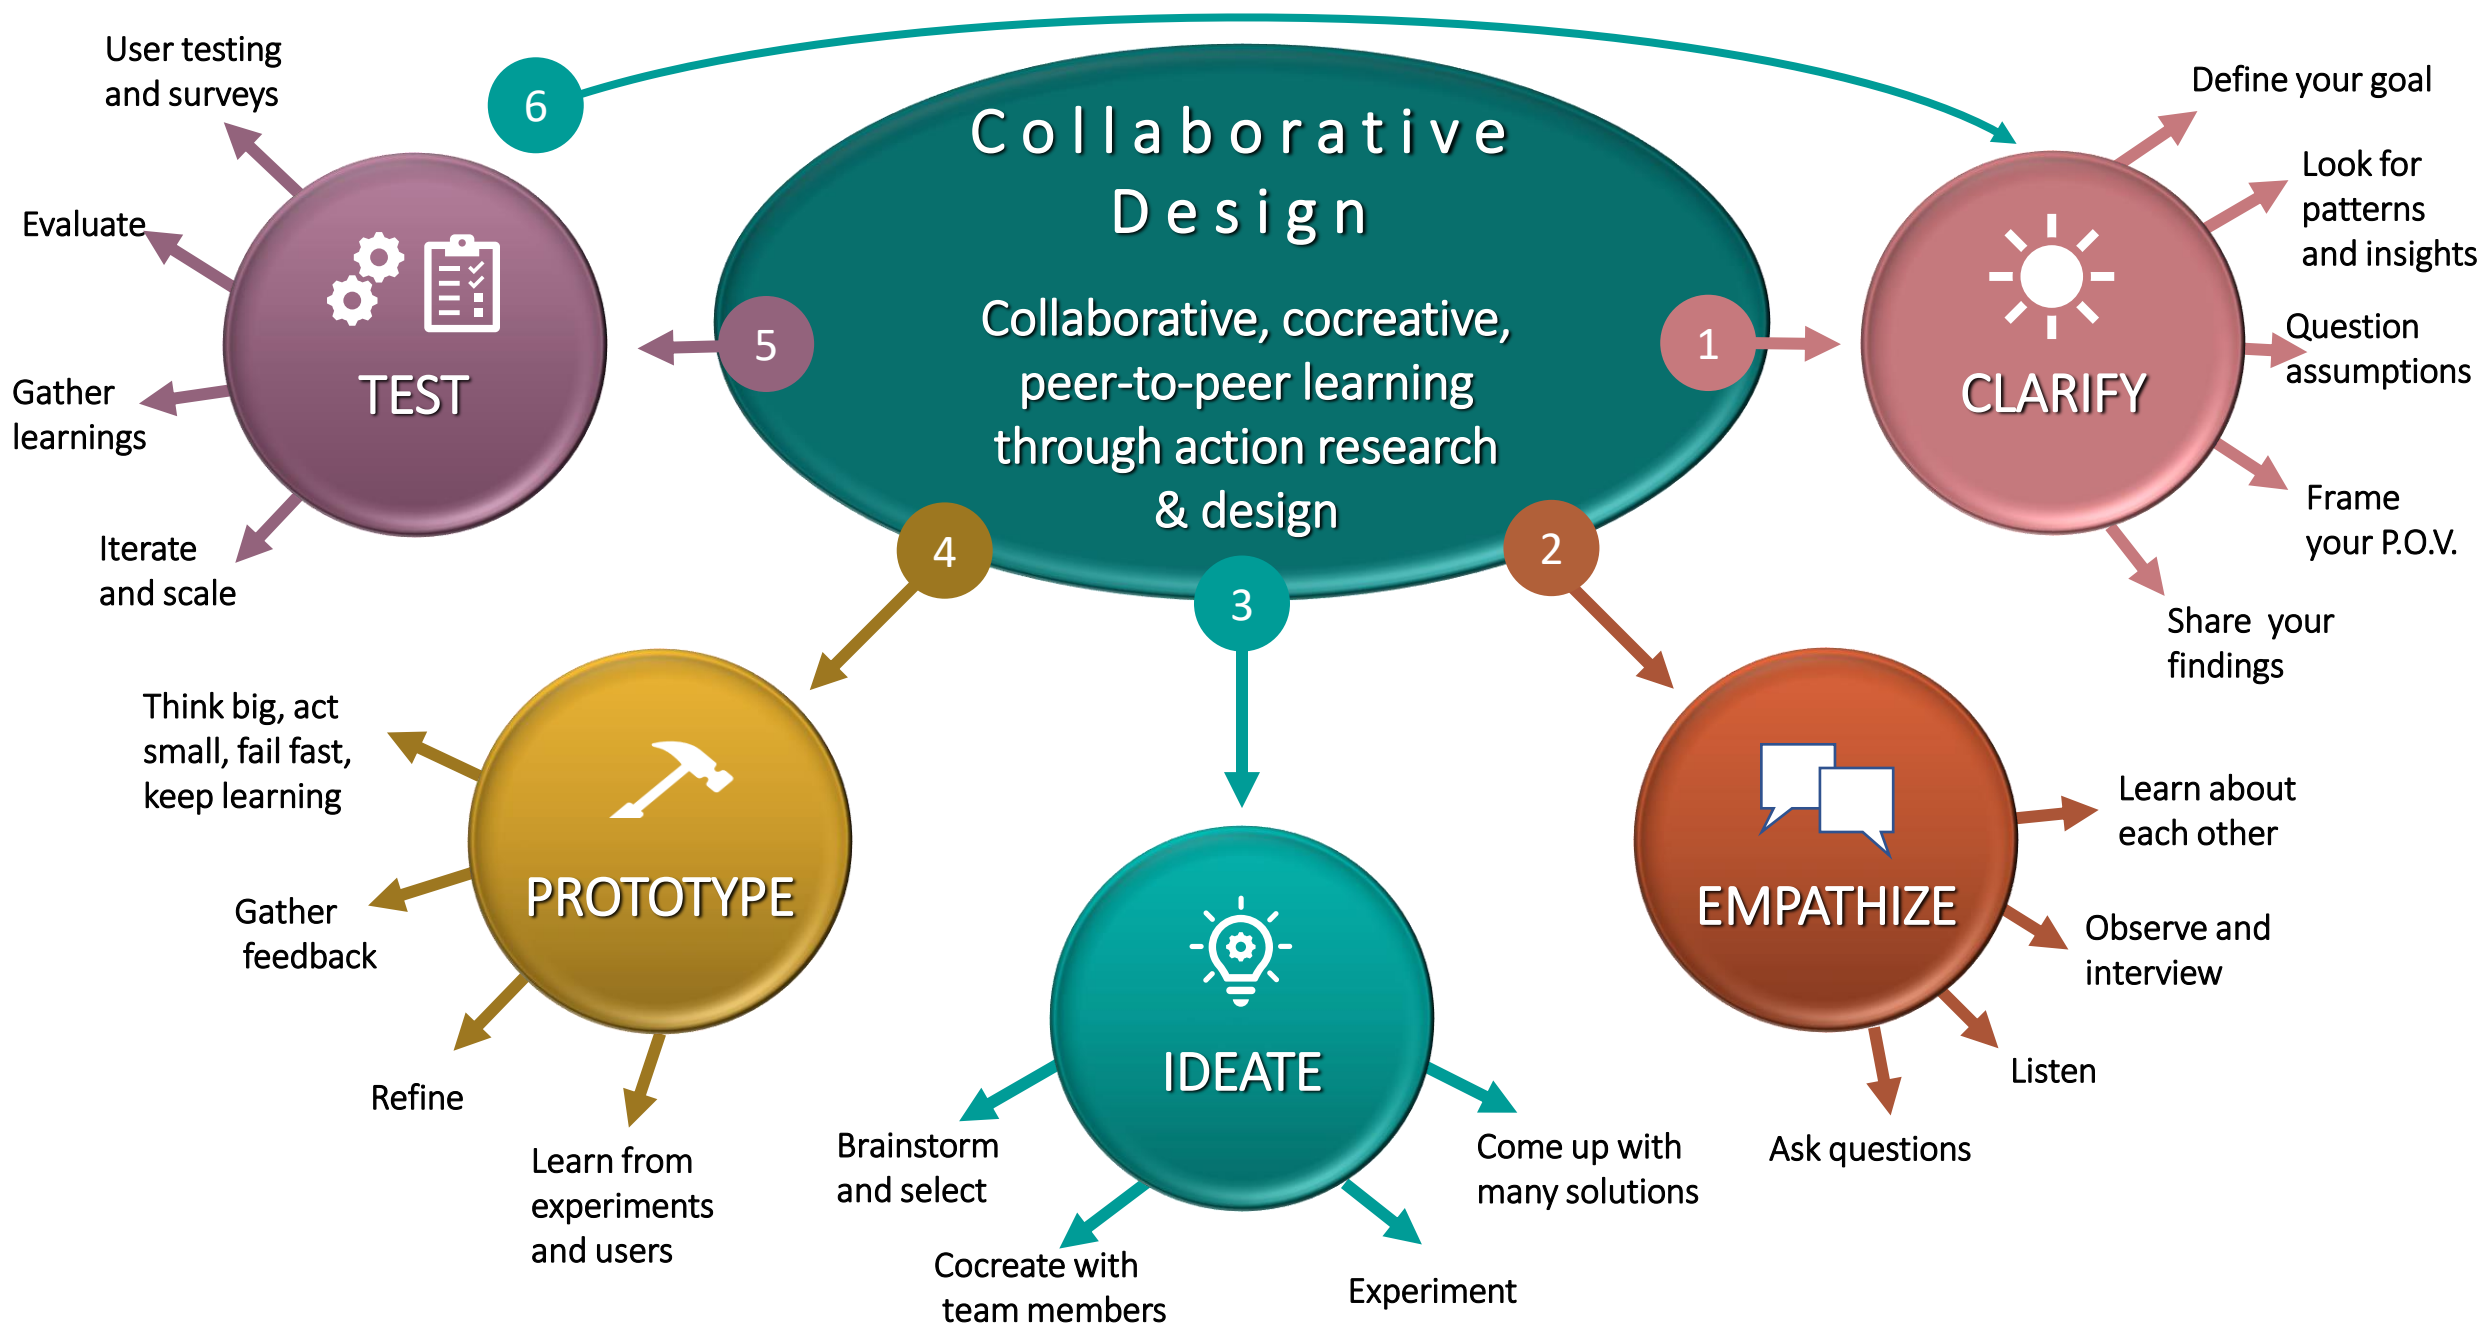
Collaborative Design

Collaborative, cocreative, peer-to-peer learning through action research & design

1

CLARIFY

Define your goal

Look for patterns and insights

Question assumptions

Frame your P.O.V.

Share your findings

2

EMPATHIZE

Learn about each other

Observe and interview

Listen

Ask questions

3

IDEATE

Come up with many solutions

Experiment

Cocreate with team members

Brainstorm and select

4

PROTOTYPE

Think big, act small, fail fast, keep learning

Gather feedback

Refine

Learn from experiments and users

5

TEST

User testing and surveys

Evaluate

Gather learnings

Iterate and scale

6